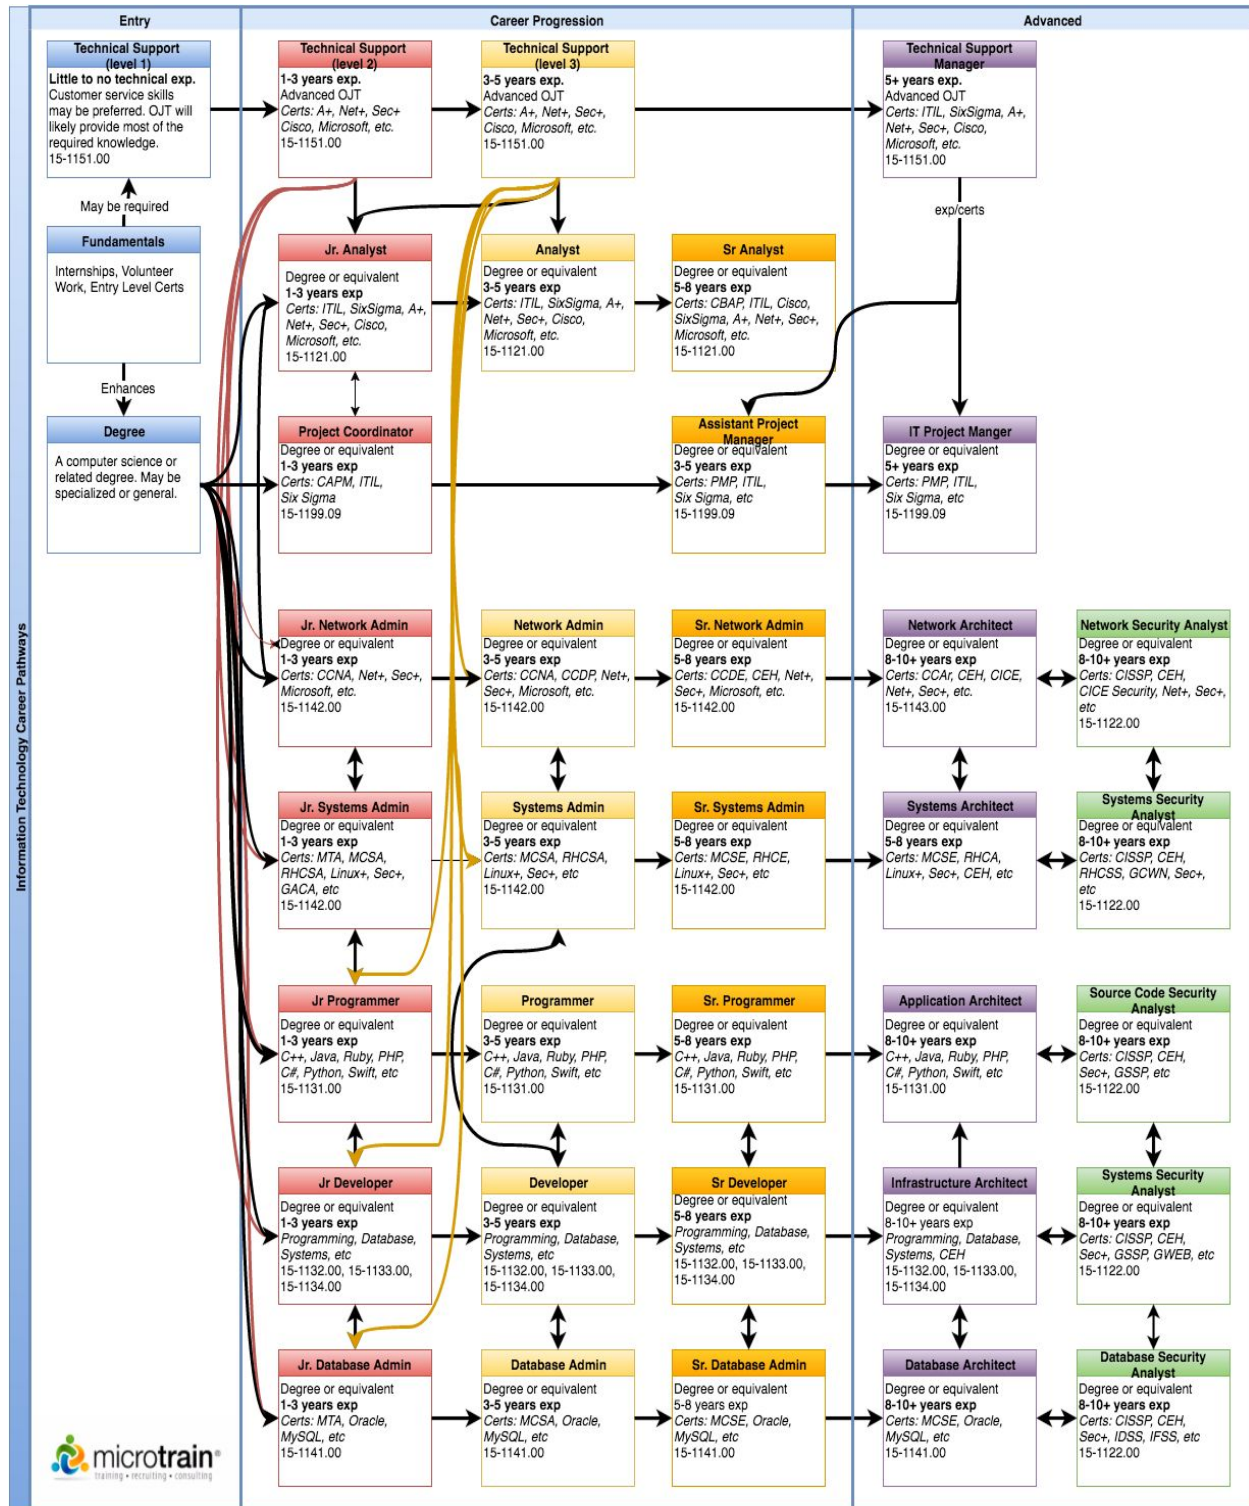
Information Technology Career Pathways

Entry

Technical Support (level 1)
Little to no technical exp.
Customer service skills may be preferred. OJT will likely provide most of the required knowledge.
15-1151.00

May be required

Fundamentals
Internships, Volunteer Work, Entry Level Certs

Enhances

Degree
A computer science or related degree. May be specialized or general.

Career Progression

Technical Support (level 2)
1-3 years exp.
Advanced OJT
Certs: A+, Net+, Sec+ Cisco, Microsoft, etc.
15-1151.00

Technical Support (level 3)
3-5 years exp.
Advanced OJT
Certs: A+, Net+, Sec+, Cisco, Microsoft, etc.
15-1151.00

Jr. Analyst
Degree or equivalent
1-3 years exp
Certs: ITIL, SixSigma, A+, Net+, Sec+, Cisco, Microsoft, etc.
15-1121.00

Analyst
Degree or equivalent
3-5 years exp
Certs: ITIL, SixSigma, A+, Net+, Sec+, Cisco, Microsoft, etc.
15-1121.00

Sr Analyst
Degree or equivalent
5-8 years exp
Certs: CBAP, ITIL, Cisco, SixSigma, A+, Net+, Sec+, Microsoft, etc.
15-1121.00

Project Coordinator
Degree or equivalent
1-3 years exp
Certs: CAPM, ITIL, Six Sigma
15-1199.09

Assistant Project Manager
Degree or equivalent
3-5 years exp
Certs: PMP, ITIL, Six Sigma, etc
15-1199.09

Jr. Network Admin
Degree or equivalent
1-3 years exp
Certs: CCNA, Net+, Sec+, Microsoft, etc.
15-1142.00

Network Admin
Degree or equivalent
3-5 years exp
Certs: CCNA, CCDP, Net+, Sec+, Microsoft, etc.
15-1142.00

Sr. Network Admin
Degree or equivalent
5-8 years exp
Certs: CCDE, CEH, Net+, Sec+, Microsoft, etc.
15-1142.00

Jr. Systems Admin
Degree or equivalent
1-3 years exp
Certs: MTA, MCSA, RHCSA, Linux+, Sec+, GACA, etc
15-1142.00

Systems Admin
Degree or equivalent
3-5 years exp
Certs: MCSA, RHCSA, Linux+, Sec+, etc
15-1142.00

Sr. Systems Admin
Degree or equivalent
5-8 years exp
Certs: MCSE, RHCE, Linux+, Sec+, etc
15-1142.00

Jr Programmer
Degree or equivalent
1-3 years exp
C++, Java, Ruby, PHP, C#, Python, Swift, etc
15-1131.00

Programmer
Degree or equivalent
3-5 years exp
C++, Java, Ruby, PHP, C#, Python, Swift, etc
15-1131.00

Sr. Programmer
Degree or equivalent
5-8 years exp
C++, Java, Ruby, PHP, C#, Python, Swift, etc
15-1131.00

Jr Developer
Degree or equivalent
1-3 years exp
Programming, Database, Systems, etc
15-1132.00, 15-1133.00, 15-1134.00

Developer
Degree or equivalent
3-5 years exp
Programming, Database, Systems, etc
15-1132.00, 15-1133.00, 15-1134.00

Sr Developer
Degree or equivalent
5-8 years exp
Programming, Database, Systems, etc
15-1132.00, 15-1133.00, 15-1134.00

Jr. Database Admin
Degree or equivalent
1-3 years exp
Certs: MTA, Oracle, MySQL, etc
15-1141.00

Database Admin
Degree or equivalent
3-5 years exp
Certs: MCSA, Oracle, MySQL, etc
15-1141.00

Sr. Database Admin
Degree or equivalent
5-8 years exp
Certs: MCSE, Oracle, MySQL, etc
15-1141.00

Advanced

Technical Support Manager
5+ years exp.
Advanced OJT
Certs: ITIL, SixSigma, A+, Net+, Sec+, Cisco, Microsoft, etc.
15-1151.00

exp/certs

IT Project Manger
Degree or equivalent
5+ years exp
Certs: PMP, ITIL, Six Sigma, etc
15-1199.09

Network Architect
Degree or equivalent
8-10+ years exp
Certs: CCAr, CEH, CICE, Net+, Sec+, etc.
15-1143.00

Network Security Analyst
Degree or equivalent
8-10+ years exp
Certs: CISSP, CEH, CICE Security, Net+, Sec+, etc
15-1122.00

Systems Architect
Degree or equivalent
5-8 years exp
Certs: MCSE, RHCA, Linux+, Sec+, CEH, etc

Systems Security Analyst
Degree or equivalent
8-10+ years exp
Certs: CISSP, CEH, RHCSS, GCWN, Sec+, etc
15-1122.00

Application Architect
Degree or equivalent
8-10+ years exp
C++, Java, Ruby, PHP, C#, Python, Swift, etc
15-1131.00

Source Code Security Analyst
Degree or equivalent
8-10+ years exp
Certs: CISSP, CEH, Sec+, GSSP, etc
15-1122.00

Infrastructure Architect
Degree or equivalent
8-10+ years exp
Programming, Database, Systems, CEH
15-1132.00, 15-1133.00, 15-1134.00

Systems Security Analyst
Degree or equivalent
8-10+ years exp
Certs: CISSP, CEH, Sec+, GSSP, GWEB, etc
15-1122.00

Database Architect
Degree or equivalent
8-10+ years exp
Certs: MCSE, Oracle, MySQL, etc
15-1141.00

Database Security Analyst
Degree or equivalent
8-10+ years exp
Certs: CISSP, CEH, Sec+, IDSS, IFSS, etc
15-1122.00

microtrain®
training • recruiting • consulting